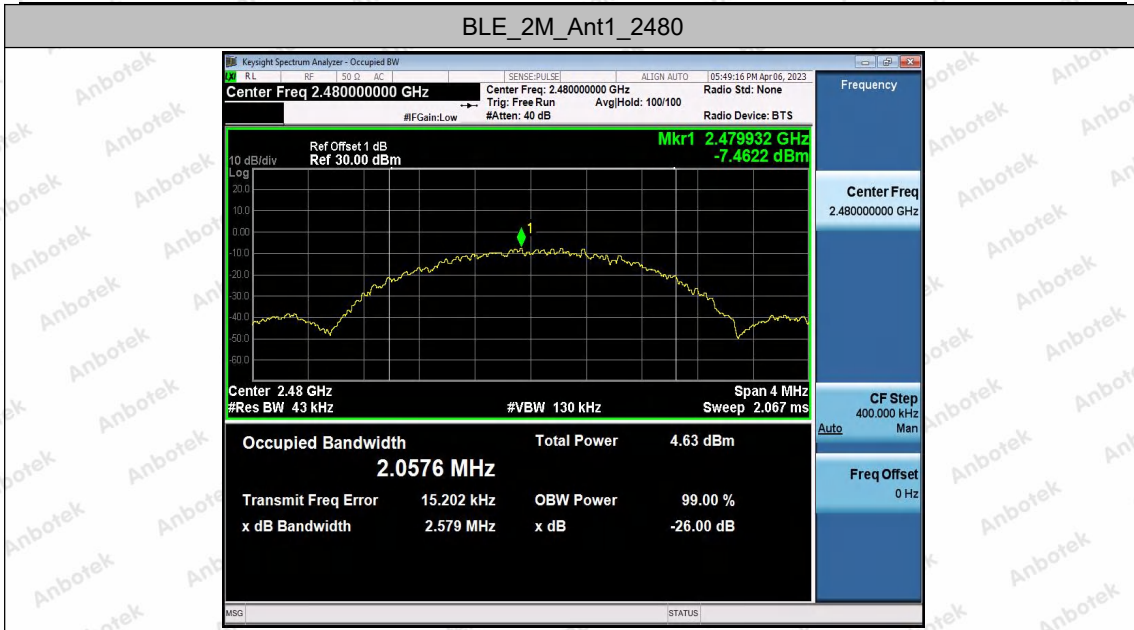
BLE_2M_Ant1_2480

Keysight Spectrum Analyzer - Occupied BW

RL RF 50 Ω AC SENSE:PULSE ALIGN AUTO 05:49:16 PM Apr 06, 2023

Center Freq 2.480000000 GHz

Center Freq: 2.480000000 GHz
Trig: Free Run Avg|Hold: 100/100
#Atten: 40 dB

#IFGain:Low

Radio Std: None

Radio Device: BTS

Frequency

Ref Offset 1 dB
10 dB/div Ref 30.00 dBm

Mkr1 2.479932 GHz
-7.4622 dBm

Log
20.0
10.0
0.00
-10.0
-20.0
-30.0
-40.0
-50.0
-60.0

1

Center 2.48 GHz
#Res BW 43 kHz

#VBW 130 kHz

Span 4 MHz
Sweep 2.067 ms

Center Freq
2.480000000 GHz

CF Step
400.000 kHz
Auto Man

Freq Offset
0 Hz

Occupied Bandwidth
2.0576 MHz

Total Power 4.63 dBm

Transmit Freq Error 15.202 kHz

OBW Power 99.00 %

x dB Bandwidth 2.579 MHz

x dB -26.00 dB

MSG

STATUS

Anbotek Anbotek Anbotek Anbotek Anbotek Anbotek Anbotek Anbotek Anbotek Anbotek Anbotek Anbotek Anbotek Anbotek Anbotek Anbotek Anbotek Anbotek Anbotek Anbotek